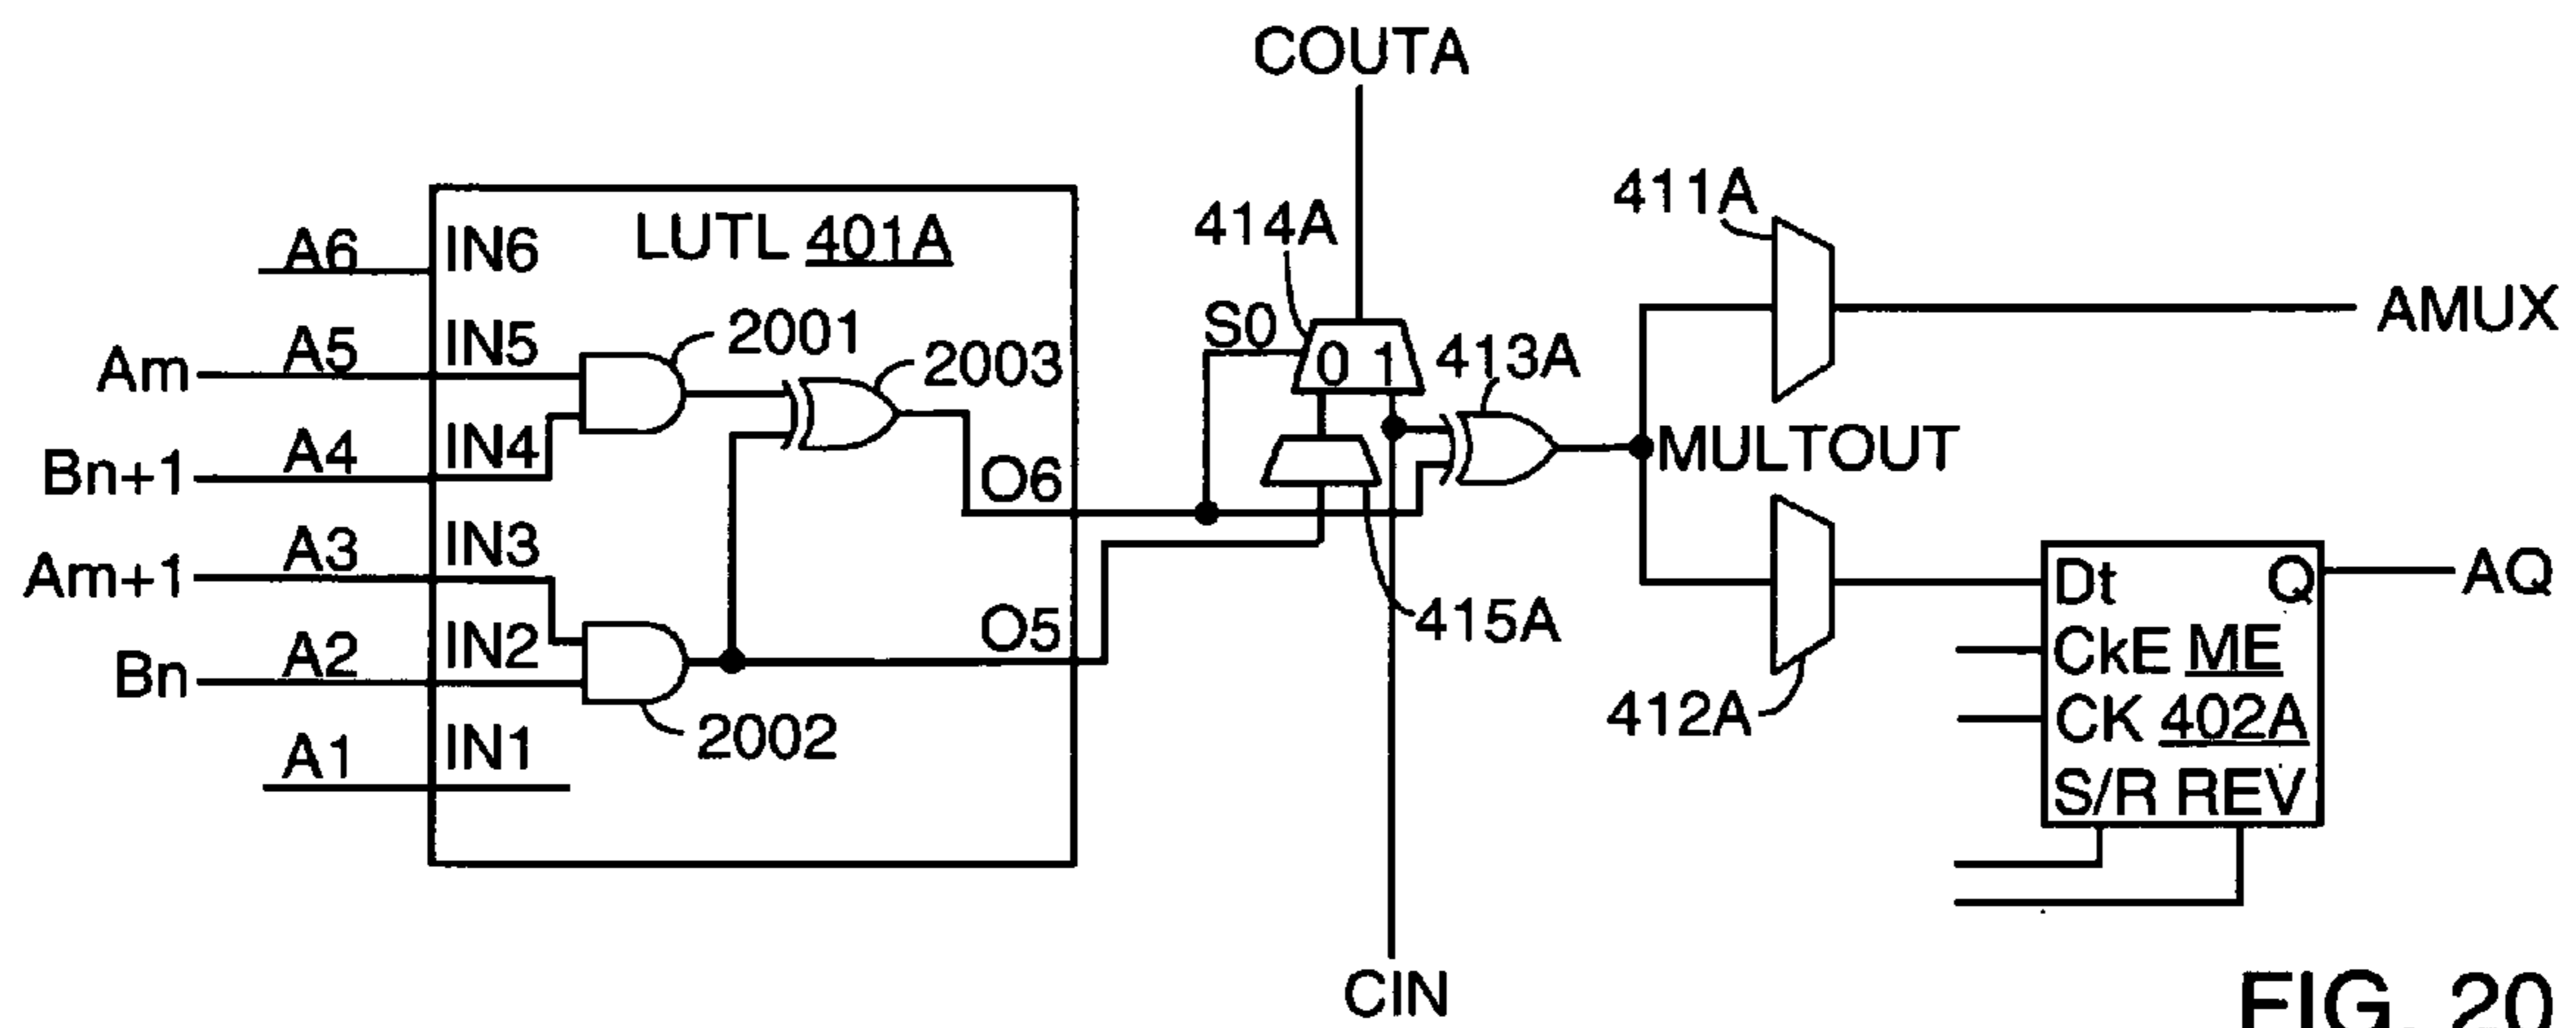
COUTA

411A

414A

LUTL 401A

A6 IN6

AMUX

S0

A5 IN5 2001 2003

Am

0 1 413A

A4 IN4

Bn+1

MULTOUT

O6

A3 IN3

Am+1

Dt Q AQ

415A

O5

IN2

A2

Bn

CkE ME

412A

CK 402A

2002

A1 IN1

S/R REV

CIN

FIG. 20